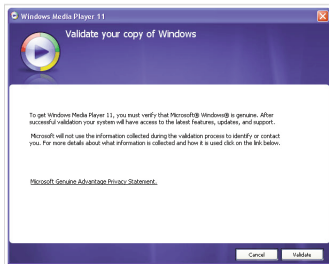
Windows Media Player 11

Validate your copy of Windows

To get Windows Media Player 11, you must verify that Microsoft® Windows® is genuine. After successful validation your system will have access to the latest features, updates, and support.

Microsoft will not use the information collected during the validation process to identify or contact you. For more details about what information is collected and how it is used click on the link below.

Microsoft Genuine Advantage Privacy Statement.

Cancel

Validate